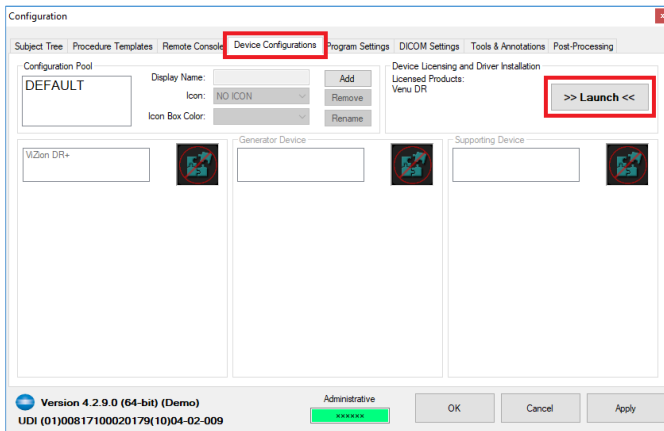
Configuration

Subject Tree | Procedure Templates | Remote Console | Device Configurations | Program Settings | DICOM Settings | Tools & Annotations | Post-Processing

Configuration Pool

DEFAULT

Display Name:

Icon: NO ICON

Icon Box Color:

Add

Remove

Rename

Device Licensing and Driver Installation

Licensed Products:
Venu DR

>> Launch <<

ViZion DR+

Generator Device

Supporting Device

Version 4.2.9.0 (64-bit) (Demo)

UDI (01)00817100020179(10)04-02-009

Administrative

xxxxxx

OK

Cancel

Apply